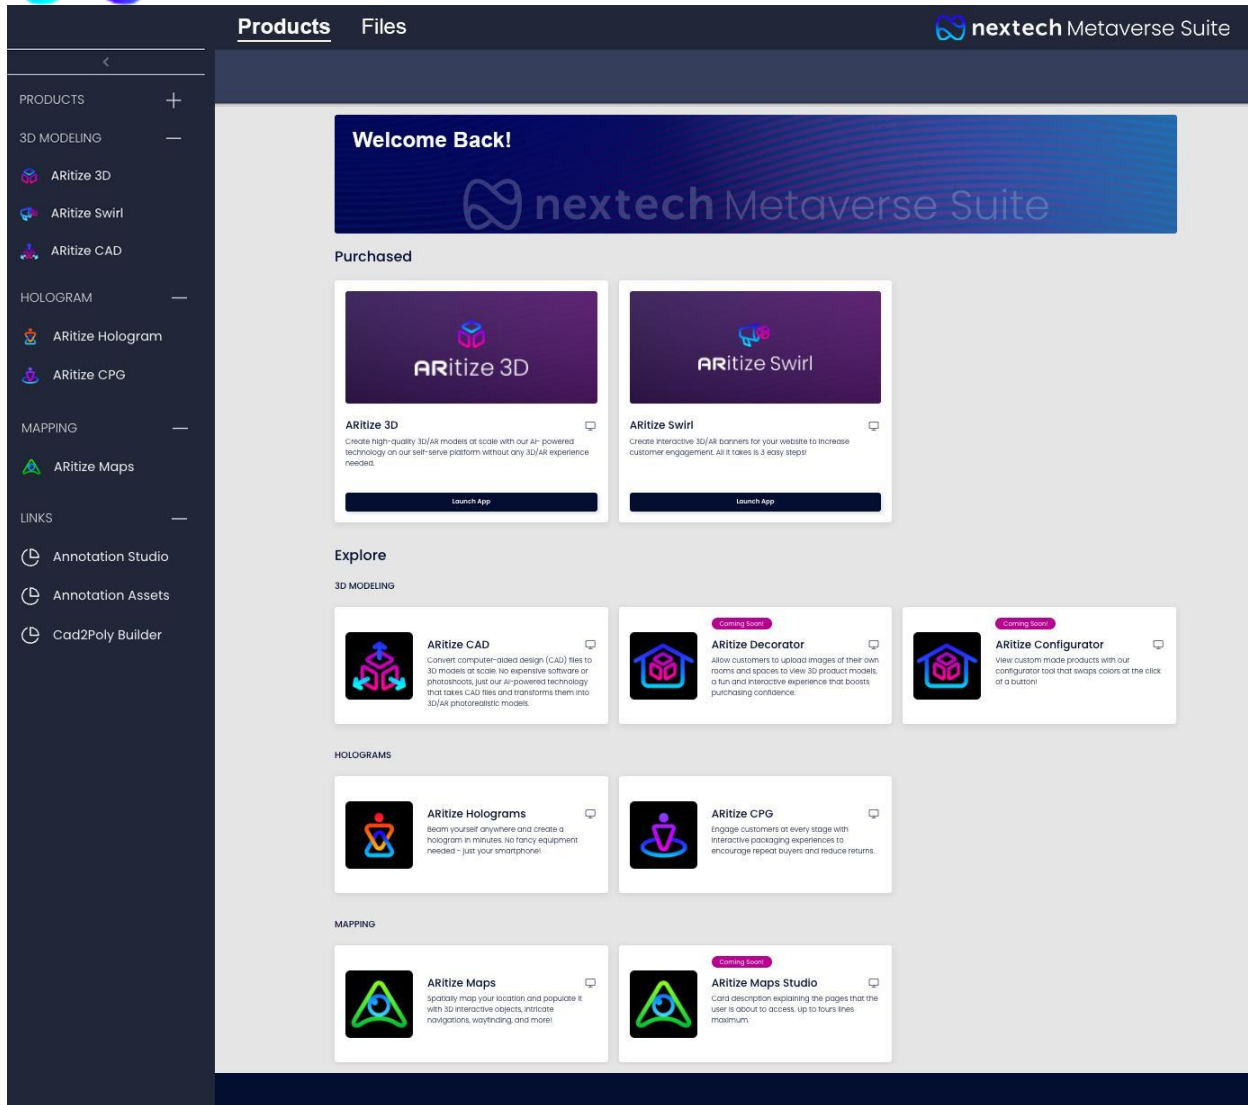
Products Files

nextech Metaverse Suite

<

PRODUCTS +

3D MODELING —

ARitize 3D

ARitize Swirl

ARitize CAD

HOLOGRAM —

ARitize Hologram

ARitize CPG

MAPPING —

ARitize Maps

LINKS —

Annotation Studio

Annotation Assets

Cad2Poly Builder

Welcome Back!

nextech Metaverse Suite

Purchased

ARitize 3D

ARitize 3D

Create high-quality 3D/AR models at scale with our AI- powered technology on our self-serve platform without any 3D/AR experience needed.

Launch App

ARitize Swirl

ARitize Swirl

Create interactive 3D/AR banners for your website to increase customer engagement. All it takes is 3 easy steps!

Launch App

Explore

3D MODELING

ARitize CAD

Convert computer-aided design (CAD) files to 3D models at scale. No expensive software or photoshoots, just our AI-powered technology that takes CAD files and transforms them into 3D/AR photorealistic models.

Coming Soon!

ARitize Decorator

Allow customers to upload images of their own rooms and spaces to view 3D product models, a fun and interactive experience that boosts purchasing confidence.

Coming Soon!

ARitize Configurator

View custom made products with our configurator tool that swaps colors at the click of a button!

HOLOGRAMS

ARitize Holograms

Beam yourself anywhere and create a hologram in minutes. No fancy equipment needed - just your smartphone!

ARitize CPG

Engage customers at every stage with interactive packaging experiences to encourage repeat buyers and reduce returns.

MAPPING

ARitize Maps

Spatially map your location and populate it with 3D interactive objects, intricate navigations, wayfinding, and more!

Coming Soon!

ARitize Maps Studio

Card description explaining the pages that the user is about to access. Up to fours lines maximum.